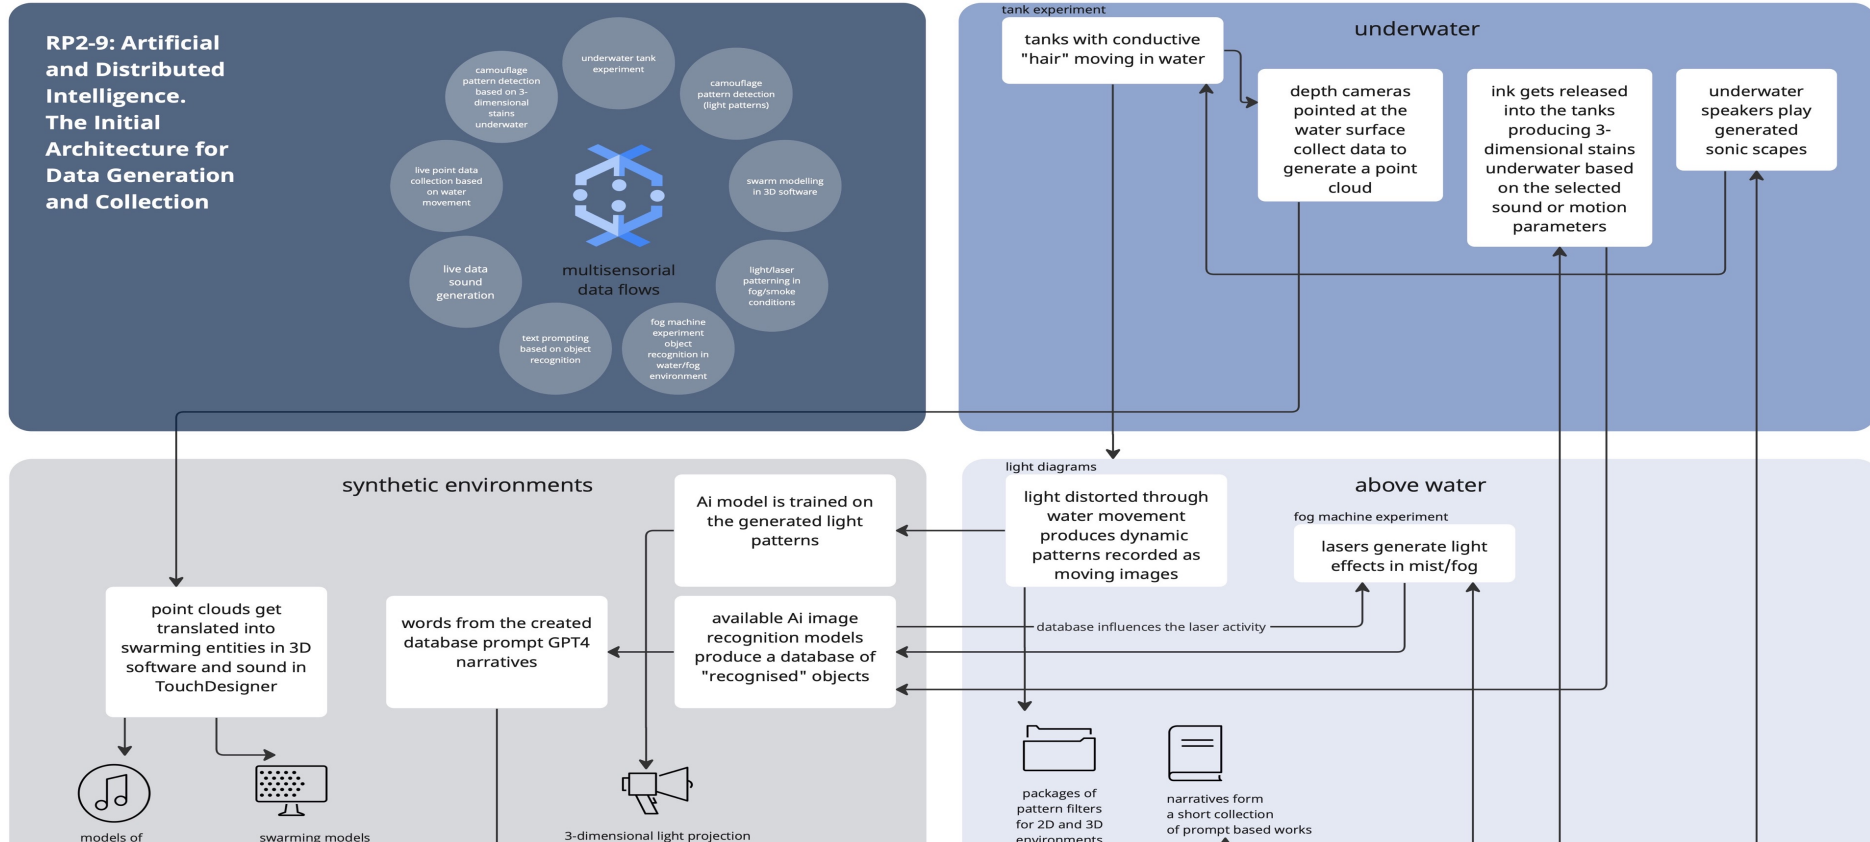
RP2-9: Artificial and Distributed Intelligence. The Initial Architecture for Data Generation and Collection

underwater tank experiment

camouflage pattern detection based on 3-dimensional stains underwater

camouflage pattern detection (light patterns)

live point data collection based on water movement

swarm modelling in 3D software

multisensorial data flows

live data sound generation

light/laser patterning in fog/smoke conditions

text prompting based on object recognition

fog machine experiment object recognition in water/fog environment

tank experiment

underwater

tanks with conductive "hair" moving in water

depth cameras pointed at the water surface collect data to generate a point cloud

ink gets released into the tanks producing 3-dimensional stains underwater based on the selected sound or motion parameters

underwater speakers play generated sonic scapes

synthetic environments

Ai model is trained on the generated light patterns

light diagrams

light distorted through water movement produces dynamic patterns recorded as moving images

above water

fog machine experiment

lasers generate light effects in mist/fog

point clouds get translated into swarming entities in 3D software and sound in TouchDesigner

words from the created database prompt GPT4 narratives

available Ai image recognition models produce a database of "recognised" objects

database influences the laser activity

models of

swarming models

3-dimensional light projection

packages of pattern filters for 2D and 3D environments

narratives form a short collection of prompt based works